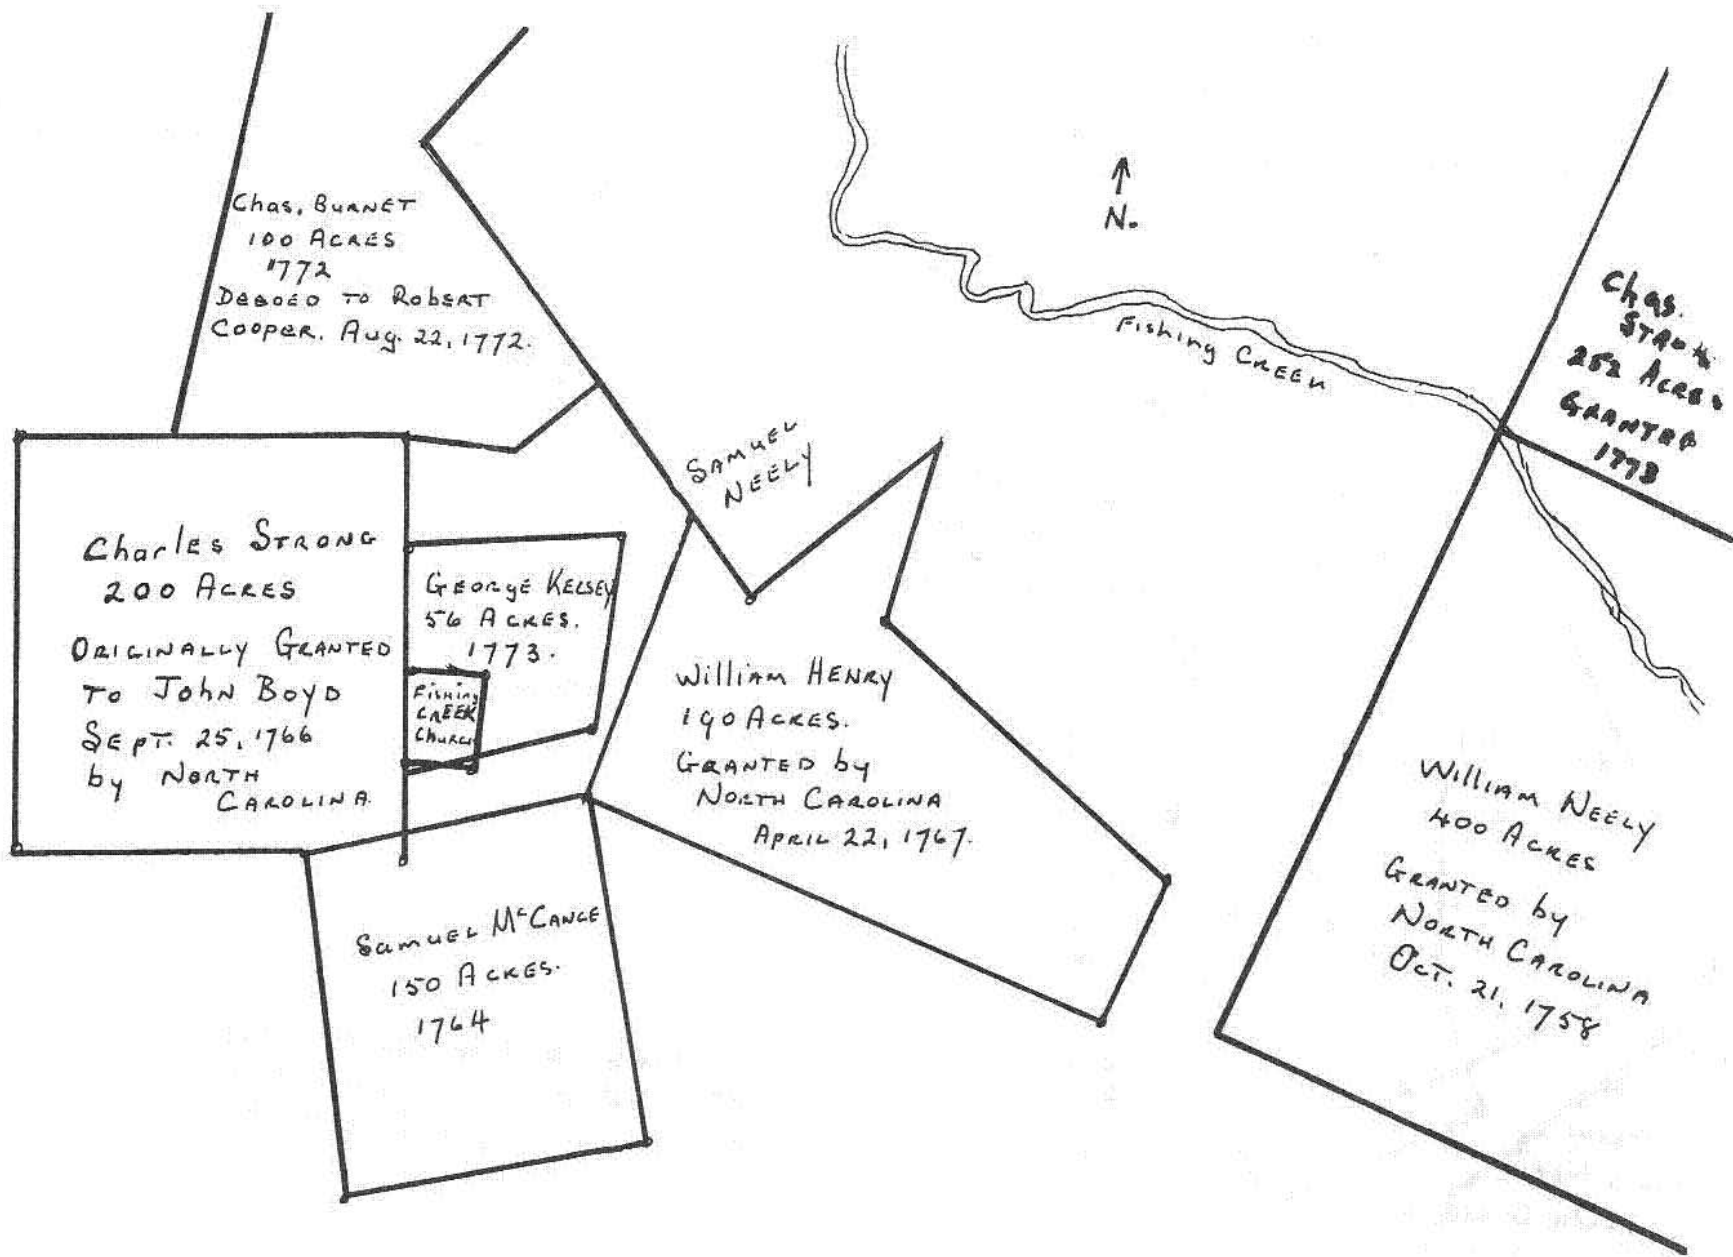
Chas. Burnet
100 Acres
1772
Deeded to Robert Cooper. Aug. 22, 1772.

↑
N.

Fishing Creek

Chas. Strong
252 Acres
Granted
1773

Samuel Neely

Charles Strong
200 Acres
Originally Granted to John Boyd
Sept. 25, 1766
by North Carolina.

George Kelsey
56 Acres.
1773.

Fishing Creek Church

William Henry
190 Acres.
Granted by North Carolina
April 22, 1767.

William Neely
400 Acres
Granted by North Carolina
Oct. 21, 1758

Samuel McCance
150 Acres.
1764